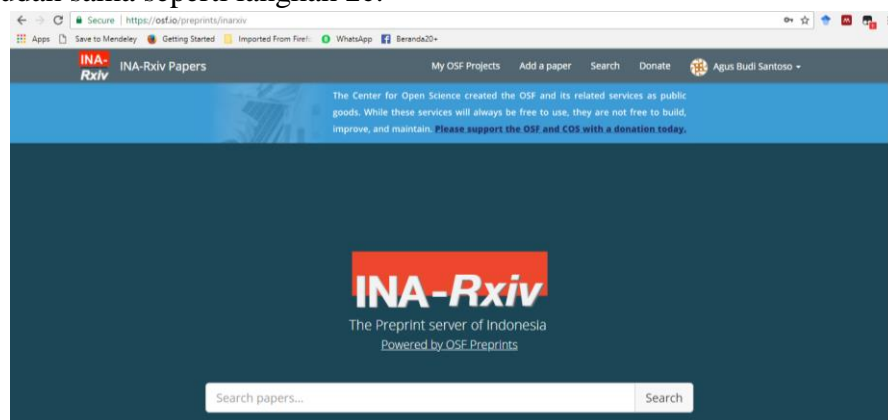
sudah sama seperti langkah 2b.

Secure | https://osf.io/preprints/inarxiv

Apps Save to Mendeley Getting Started Imported From Firef WhatsApp Beranda20+

INA-Rxiv INA-Rxiv Papers My OSF Projects Add a paper Search Donate Agus Budi Santoso

The Center for Open Science created the OSF and its related services as public goods. While these services will always be free to use, they are not free to build, improve, and maintain. Please support the OSF and COS with a donation today.

INA-Rxiv

The Preprint server of Indonesia

Powered by OSF Preprints

Search papers... Search